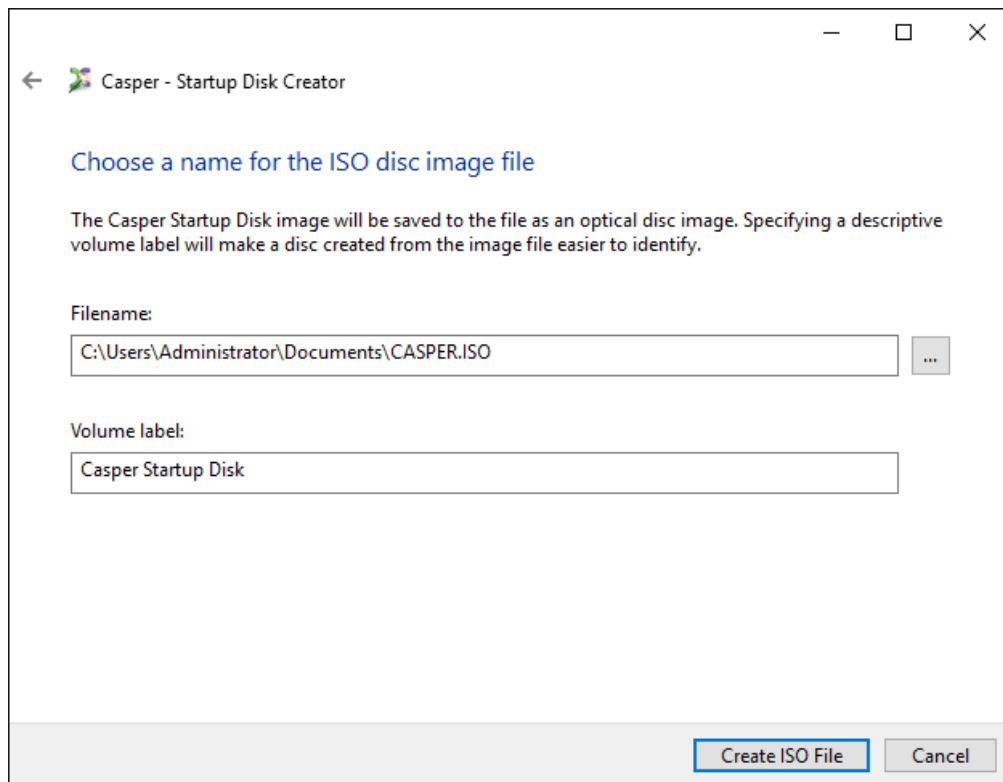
Casper - Startup Disk Creator

Choose a name for the ISO disc image file

The Casper Startup Disk image will be saved to the file as an optical disc image. Specifying a descriptive volume label will make a disc created from the image file easier to identify.

Filename:

C:\Users\Administrator\Documents\CASPER.ISO

...

Volume label:

Casper Startup Disk

Create ISO File

Cancel